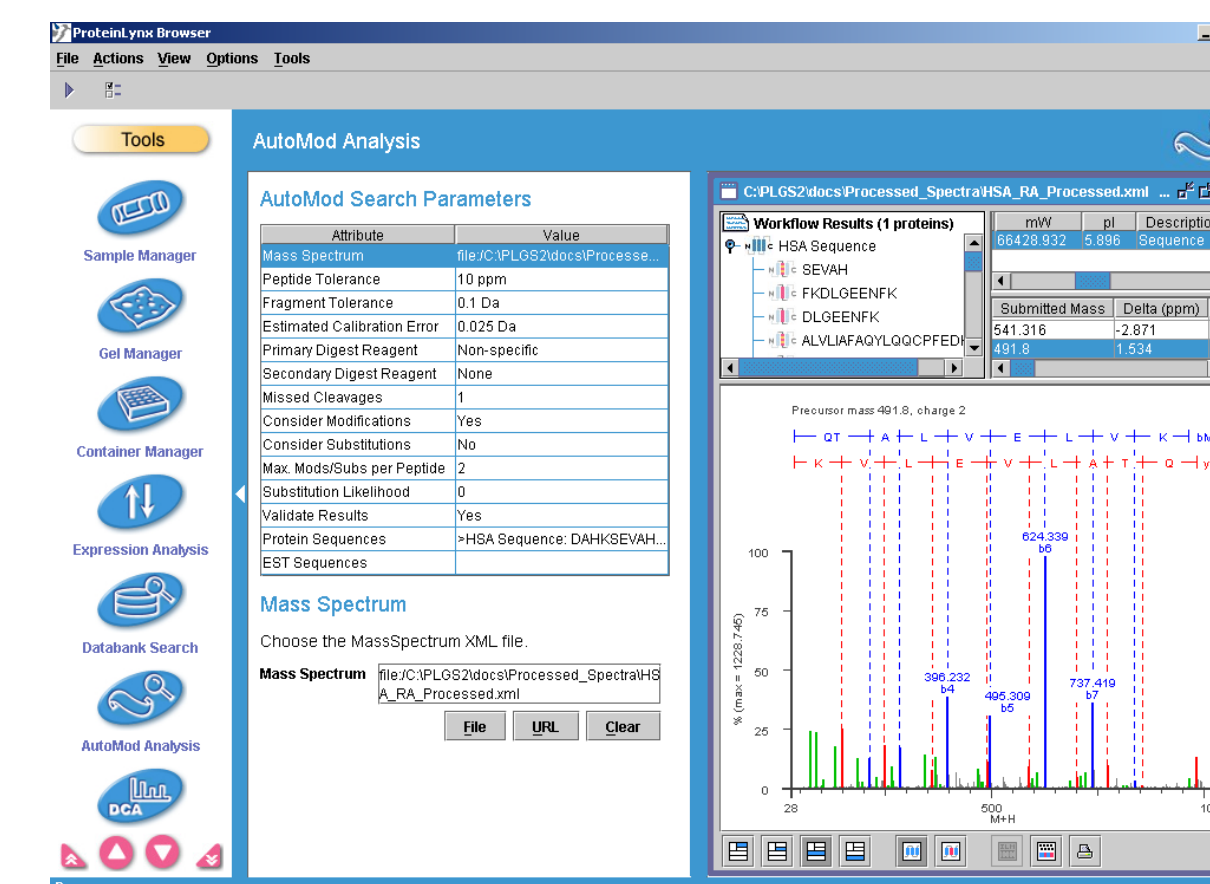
ProteinLynx Browser

File Actions View Options Tools

Tools

Sample Manager

Gel Manager

Container Manager

Expression Analysis

Databank Search

AutoMod Analysis

DCA

AutoMod Analysis

AutoMod Search Parameters

| Attribute | Value |
|---|---|
| Mass Spectrum | file:/C:\PLGS2\docs\Processe... |
| Peptide Tolerance | 10 ppm |
| Fragment Tolerance | 0.1 Da |
| Estimated Calibration Error | 0.025 Da |
| Primary Digest Reagent | Non-specific |
| Secondary Digest Reagent | None |
| Missed Cleavages | 1 |
| Consider Modifications | Yes |
| Consider Substitutions | No |
| Max. Mods/Subs per Peptide | 2 |
| Substitution Likelihood | 0 |
| Validate Results | Yes |
| Protein Sequences | >HSA Sequence: DAHKSEVAH... |
| EST Sequences | |

Mass Spectrum

Choose the MassSpectrum XML file.

Mass Spectrum file:/C:\PLGS2\docs\Processed_Spectra\HSA_RA_Processed.xml

File URL Clear

C:\PLGS2\docs\Processed_Spectra\HSA_RA_Processed.xml ...

Workflow Results (1 proteins)
HSA Sequence
SEVAH
FKDLGEENFK
DLGEENFK
ALVLIAFAQYLQQCPFEDH

| mW | pI | Description |
|---|---|---|
| 66428.932 | 5.896 | Sequence |

| Submitted Mass | Delta (ppm) |
|---|---|
| 541.316 | -2.871 |
| 491.8 | 1.534 |

Precursor mass 491.8, charge 2

QT A L V E L V K bM

K V L E V L A T Q y

100
75
50
25
0
% (max = 1228.745)

624.339 b6
396.232 b4
495.309 b5
737.419 b7

28 500 10
M+H